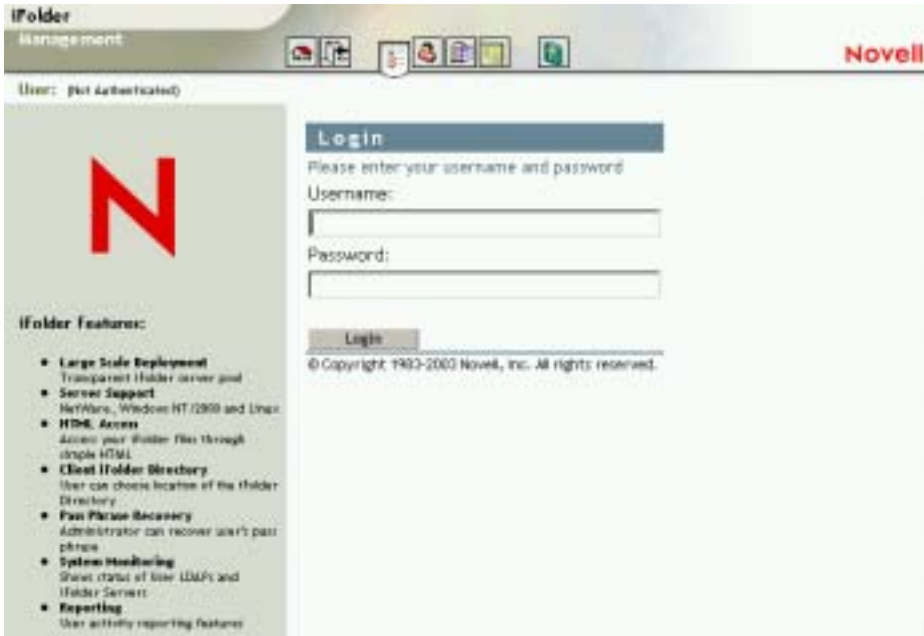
iFolder
Management

Novell

User: (Not Authenticated)

N

iFolder Features:

- Large Scale Deployment
Transparent iFolder server pool
- Server Support
NetWare, Windows NT/2000 and Linux
- HTML Access
Access your iFolder files through simple HTML
- Client iFolder Directory
User can choose location of the iFolder Directory
- Pass Phrase Recovery
Administrator can recover user's pass phrase
- System Monitoring
Shows status of User LDAPs and iFolder Servers
- Reporting
User activity reporting features

Login

Please enter your username and password

Username:

Password:

Login

© Copyright 1983-2003 Novell, Inc. All rights reserved.